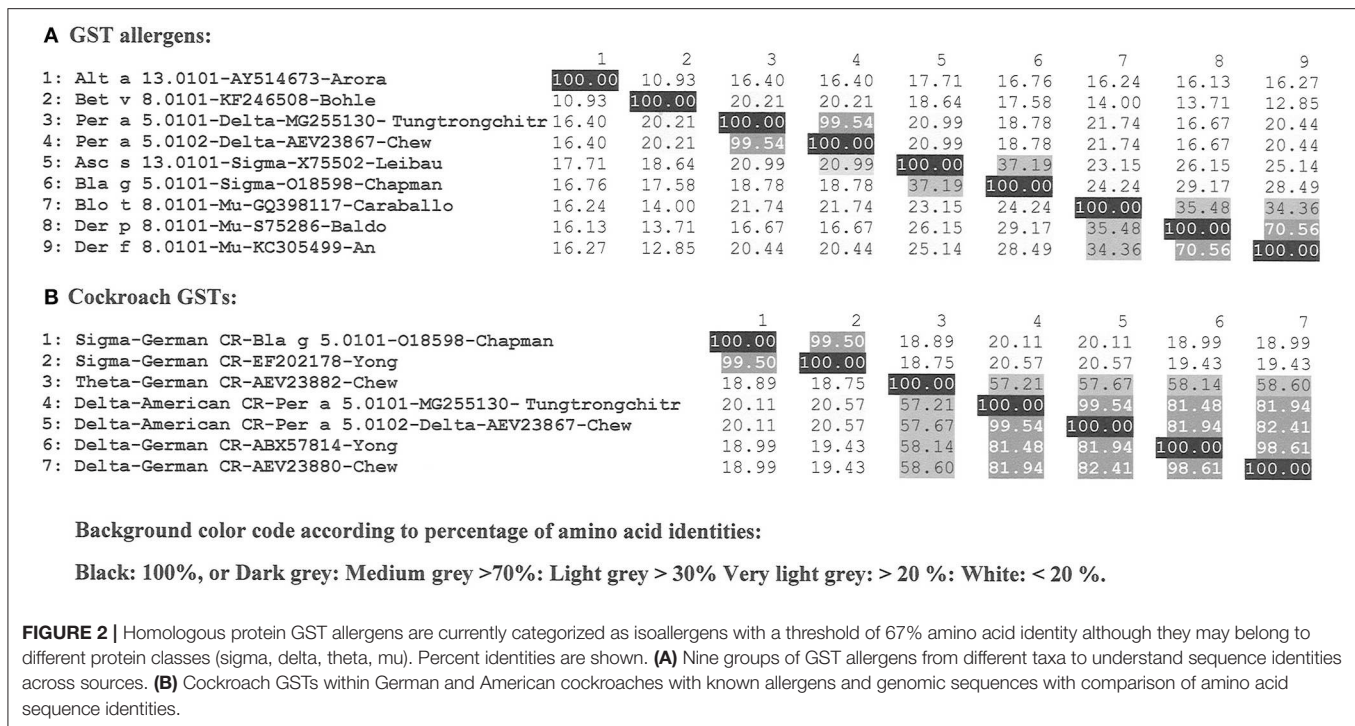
**A** GST allergens:

| | 1 | 2 | 3 | 4 | 5 | 6 | 7 | 8 | 9 |
|---|---|---|---|---|---|---|---|---|---|
| 1: Alt a 13.0101-AY514673-Arora | 100.00 | 10.93 | 16.40 | 16.40 | 17.71 | 16.76 | 16.24 | 16.13 | 16.27 |
| 2: Bet v 8.0101-KF246508-Bohle | 10.93 | 100.00 | 20.21 | 20.21 | 18.64 | 17.58 | 14.00 | 13.71 | 12.85 |
| 3: Per a 5.0101-Delta-MG255130- Tungtrongchitr | 16.40 | 20.21 | 100.00 | 99.54 | 20.99 | 18.78 | 21.74 | 16.67 | 20.44 |
| 4: Per a 5.0102-Delta-AEV23867-Chew | 16.40 | 20.21 | 99.54 | 100.00 | 20.99 | 18.78 | 21.74 | 16.67 | 20.44 |
| 5: Asc s 13.0101-Sigma-X75502-Leibau | 17.71 | 18.64 | 20.99 | 20.99 | 100.00 | 37.19 | 23.15 | 26.15 | 25.14 |
| 6: Bla g 5.0101-Sigma-O18598-Chapman | 16.76 | 17.58 | 18.78 | 18.78 | 37.19 | 100.00 | 24.24 | 29.17 | 28.49 |
| 7: Blo t 8.0101-Mu-GQ398117-Caraballo | 16.24 | 14.00 | 21.74 | 21.74 | 23.15 | 24.24 | 100.00 | 35.48 | 34.36 |
| 8: Der p 8.0101-Mu-S75286-Baldo | 16.13 | 13.71 | 16.67 | 16.67 | 26.15 | 29.17 | 35.48 | 100.00 | 70.56 |
| 9: Der f 8.0101-Mu-KC305499-An | 16.27 | 12.85 | 20.44 | 20.44 | 25.14 | 28.49 | 34.36 | 70.56 | 100.00 |

**B** Cockroach GSTs:

| | 1 | 2 | 3 | 4 | 5 | 6 | 7 |
|---|---|---|---|---|---|---|---|
| 1: Sigma-German CR-Bla g 5.0101-O18598-Chapman | 100.00 | 99.50 | 18.89 | 20.11 | 20.11 | 18.99 | 18.99 |
| 2: Sigma-German CR-EF202178-Yong | 99.50 | 100.00 | 18.75 | 20.57 | 20.57 | 19.43 | 19.43 |
| 3: Theta-German CR-AEV23882-Chew | 18.89 | 18.75 | 100.00 | 57.21 | 57.67 | 58.14 | 58.60 |
| 4: Delta-American CR-Per a 5.0101-MG255130- Tungtrongchitr | 20.11 | 20.57 | 57.21 | 100.00 | 99.54 | 81.48 | 81.94 |
| 5: Delta-American CR-Per a 5.0102-Delta-AEV23867-Chew | 20.11 | 20.57 | 57.67 | 99.54 | 100.00 | 81.94 | 82.41 |
| 6: Delta-German CR-ABX57814-Yong | 18.99 | 19.43 | 58.14 | 81.48 | 81.94 | 100.00 | 98.61 |
| 7: Delta-German CR-AEV23880-Chew | 18.99 | 19.43 | 58.60 | 81.94 | 82.41 | 98.61 | 100.00 |

Background color code according to percentage of amino acid identities:

Black: 100%, or Dark grey: Medium grey >70%: Light grey > 30% Very light grey: > 20 %: White: < 20 %.

FIGURE 2 | Homologous protein GST allergens are currently categorized as isoallergens with a threshold of 67% amino acid identity although they may belong to different protein classes (sigma, delta, theta, mu). Percent identities are shown. (A) Nine groups of GST allergens from different taxa to understand sequence identities across sources. (B) Cockroach GSTs within German and American cockroaches with known allergens and genomic sequences with comparison of amino acid sequence identities.